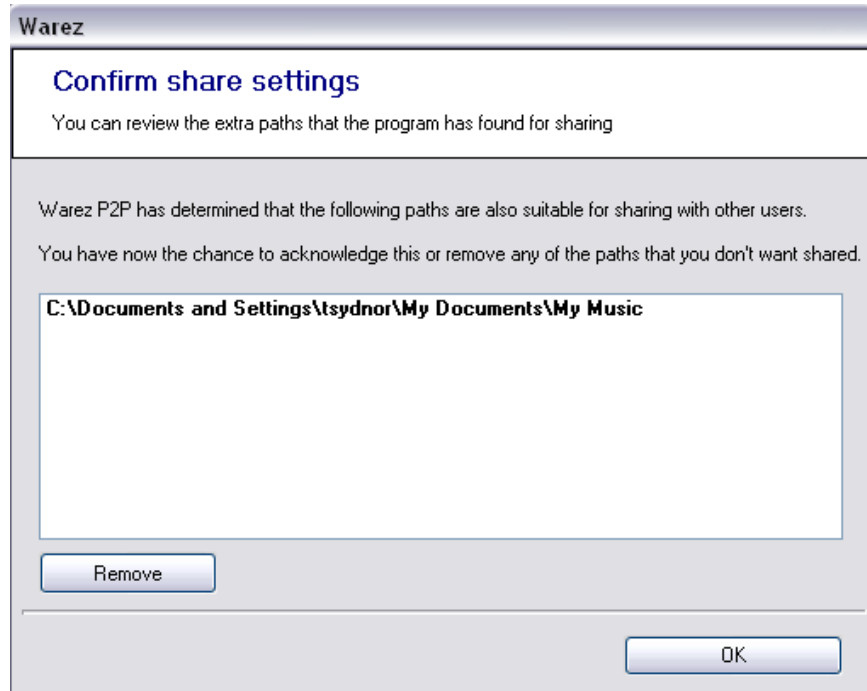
Warez

Confirm share settings

You can review the extra paths that the program has found for sharing

Warez P2P has determined that the following paths are also suitable for sharing with other users.

You have now the chance to acknowledge this or remove any of the paths that you don't want shared.

C:\Documents and Settings\tsydnor\My Documents\My Music

Remove

OK